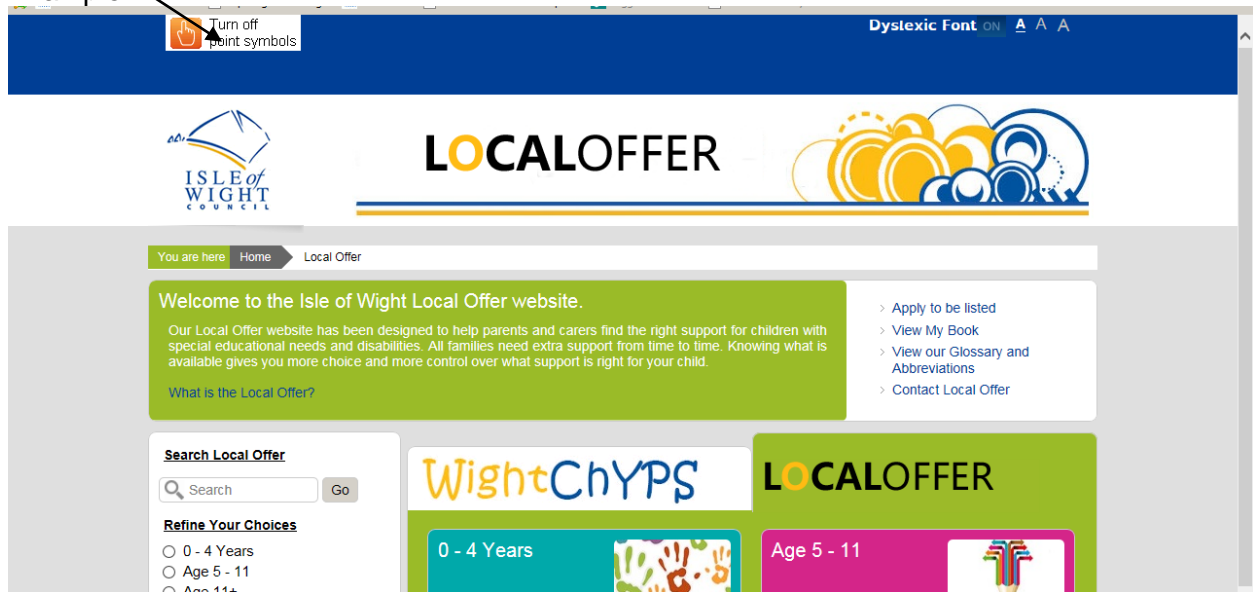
Turn off point symbols

Dyslexic Font ON A A A

ISLE of WIGHT COUNCIL

LOCALOFFER

You are here Home Local Offer

Welcome to the Isle of Wight Local Offer website.

Our Local Offer website has been designed to help parents and carers find the right support for children with special educational needs and disabilities. All families need extra support from time to time. Knowing what is available gives you more choice and more control over what support is right for your child.

What is the Local Offer?

Apply to be listed
View My Book
View our Glossary and Abbreviations
Contact Local Offer

Search Local Offer

Search Go

Refine Your Choices

0 - 4 Years
Age 5 - 11
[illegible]

WightChYPS

LOCALOFFER

0 - 4 Years

Age 5 - 11